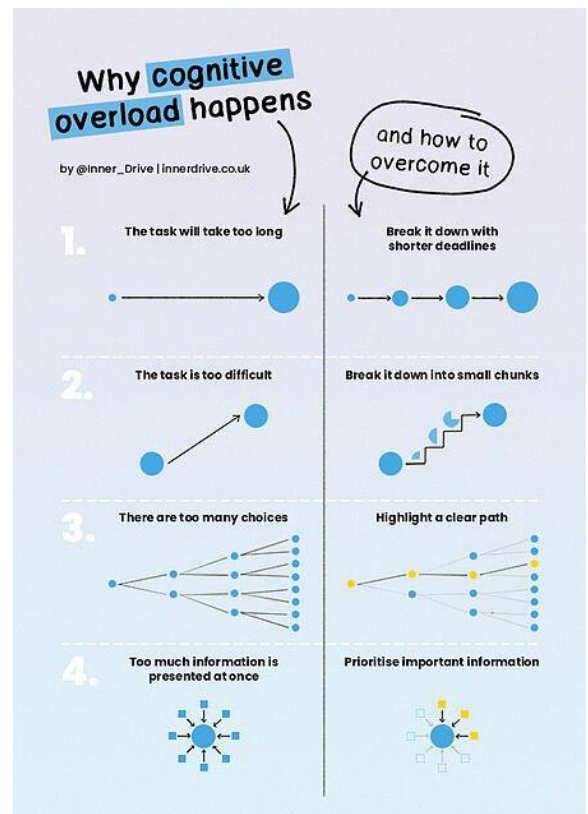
Why cognitive overload happens

and how to overcome it

by @Inner_Drive | innerdrive.co.uk

1. The task will take too long

Break it down with shorter deadlines

2. The task is too difficult

Break it down into small chunks

3. There are too many choices

Highlight a clear path

4. Too much information is presented at once

Prioritise important information